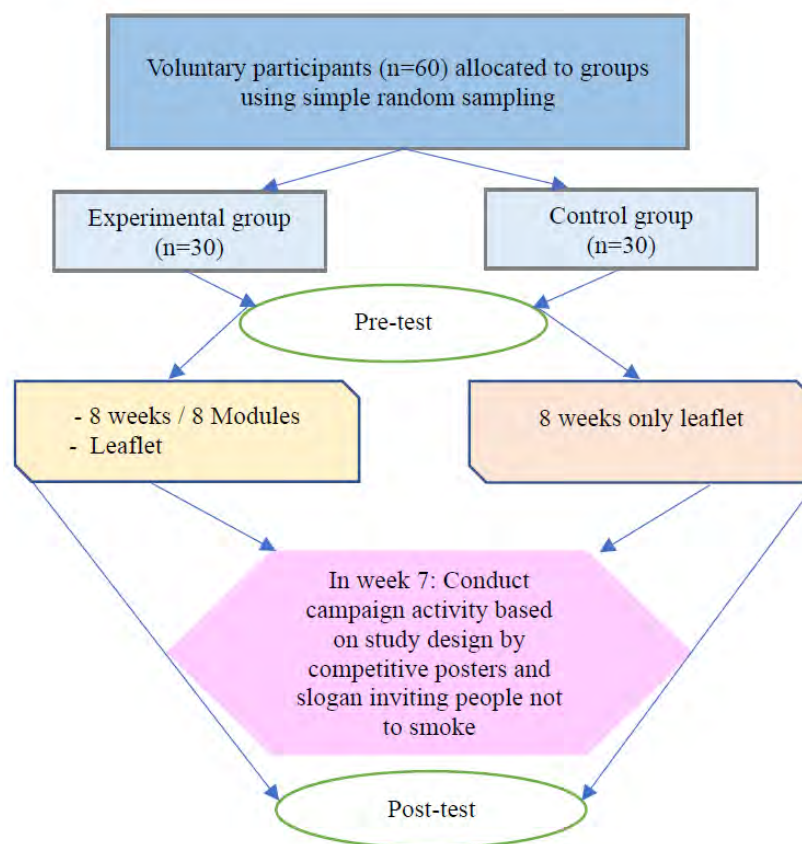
Voluntary participants (n=60) allocated to groups using simple random sampling

Experimental group (n=30)

Control group (n=30)

Pre-test

- 8 weeks / 8 Modules
- Leaflet

8 weeks only leaflet

In week 7: Conduct campaign activity based on study design by competitive posters and slogan inviting people not to smoke

Post-test